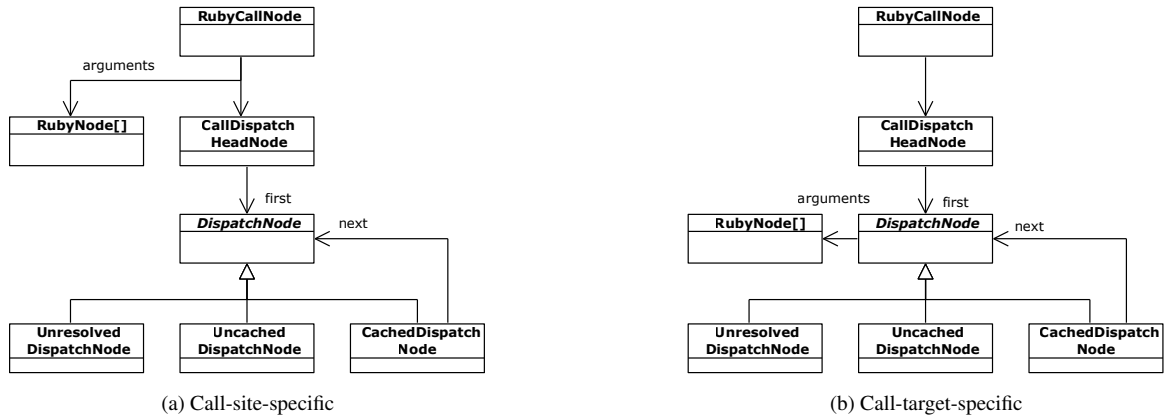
RubyCallNode

arguments

RubyNode[]

CallDispatch HeadNode

first

DispatchNode

next

Unresolved DispatchNode

Uncached DispatchNode

CachedDispatch Node

(a) Call-site-specific

RubyCallNode

CallDispatch HeadNode

arguments

first

RubyNode[]

DispatchNode

next

Unresolved DispatchNode

Uncached DispatchNode

CachedDispatch Node

(b) Call-target-specific